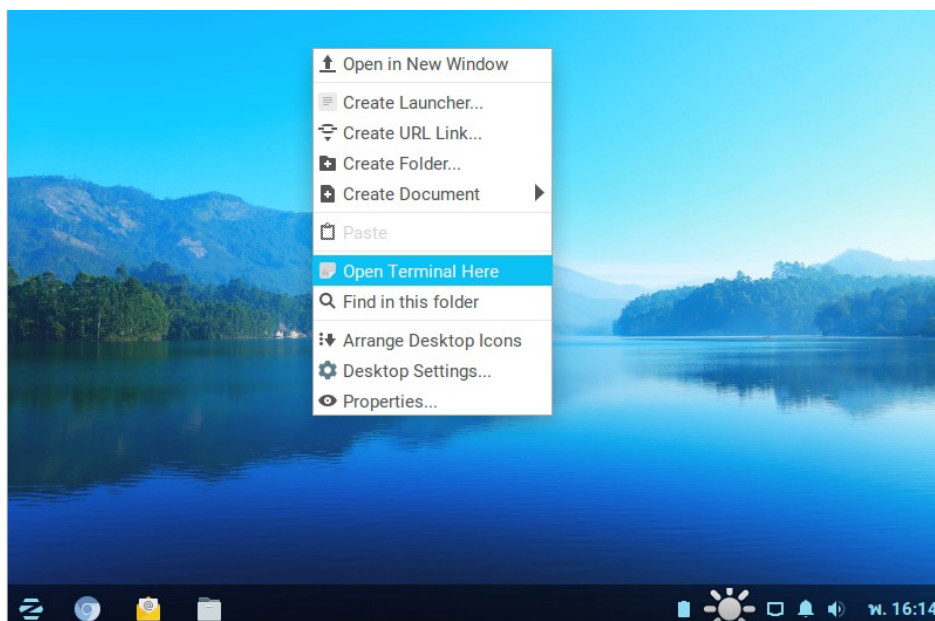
Open in New Window
Create Launcher...
Create URL Link...
Create Folder...
Create Document
Paste
Open Terminal Here
Find in this folder
Arrange Desktop Icons
Desktop Settings...
Properties...

พ. 16:14